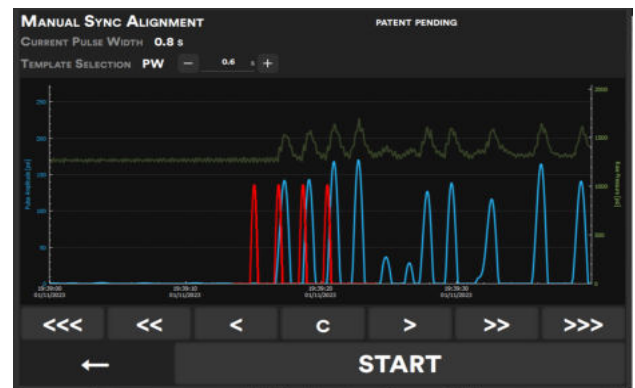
Manual Sync Alignment
PATENT PENDING
Current Pulse Width 0.8 s
Template Selection PW − 0.6 s +

250
200
150
100
50
0

Pulse Amplitude [μV]

2000
1500
1000
500
0

Raw Pressure [μV]

19:39:00
01/11/2023
19:39:10
01/11/2023
19:39:20
01/11/2023
19:39:30
01/11/2023

<<<
<<
<
C
>
>>
>>>
←
START